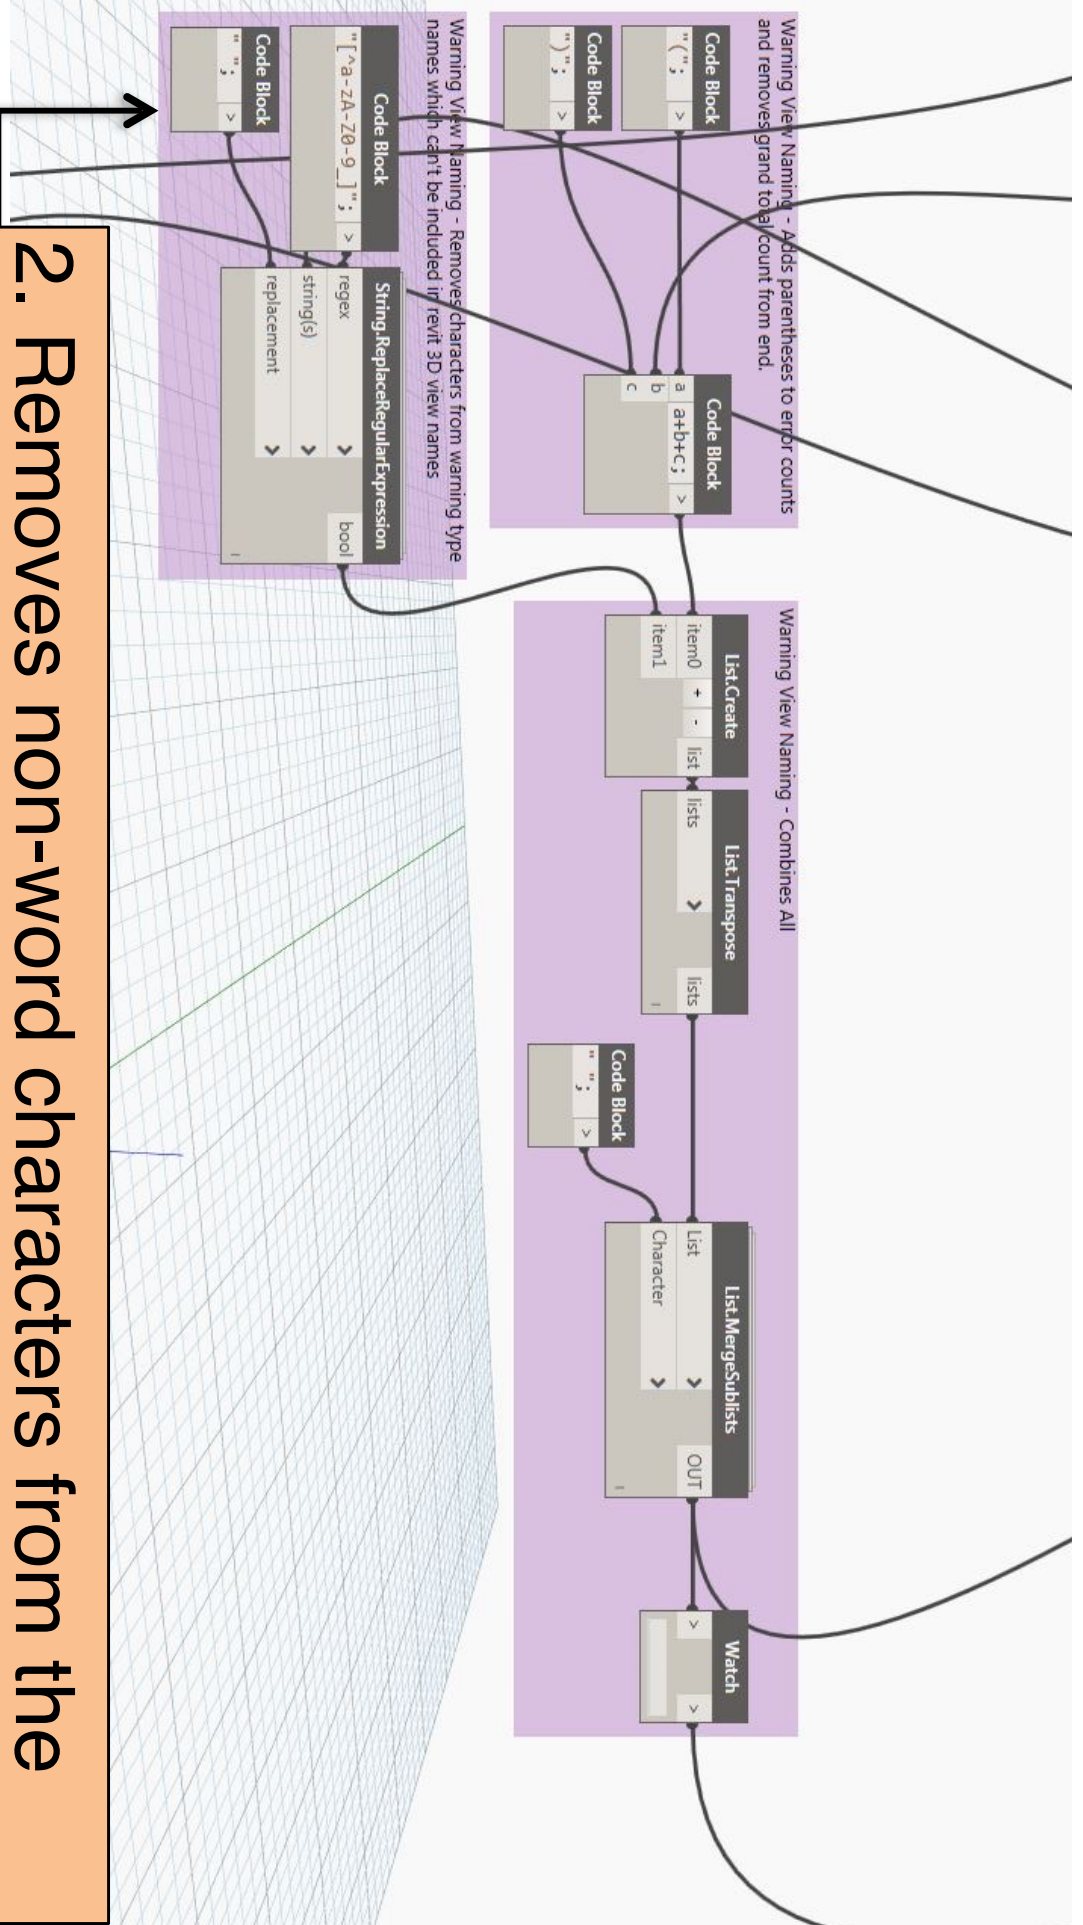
Warning View Naming - Adds parentheses to error counts and removes grand total count from end.

Code Block
"(";

Code Block
")";

Code Block
a+b+c;
a
b
c

Warning View Naming - Removes characters from warning type names which can't be included in revit 3D view names

Code Block
"[^a-zA-Z0-9_]";

Code Block
" ";

String.ReplaceRegularExpression
regex
string(s)
replacement
bool

Warning View Naming - Combines All

List.Create
item0
item1
+
-
list

List.Transpose
lists
lists

Code Block
" ";

List.MergeSublists
List
Character
OUT

Watch

2. Removes non-word characters from the